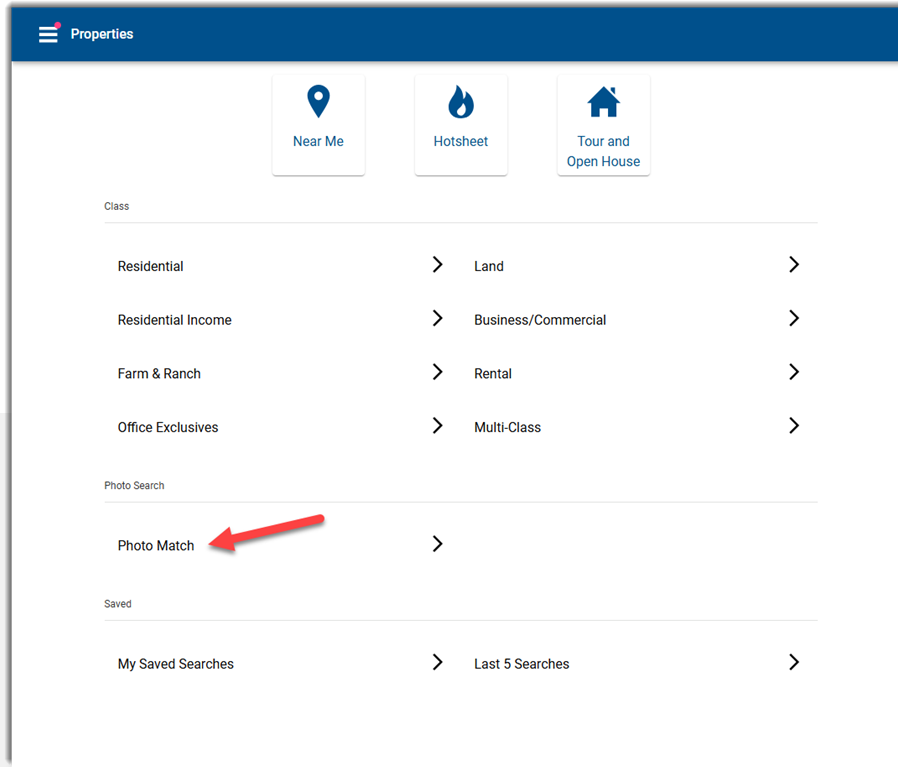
Properties

Near Me

Hotsheet

Tour and Open House

Class

Residential

Land

Residential Income

Business/Commercial

Farm & Ranch

Rental

Office Exclusives

Multi-Class

Photo Search

Photo Match

Saved

My Saved Searches

Last 5 Searches